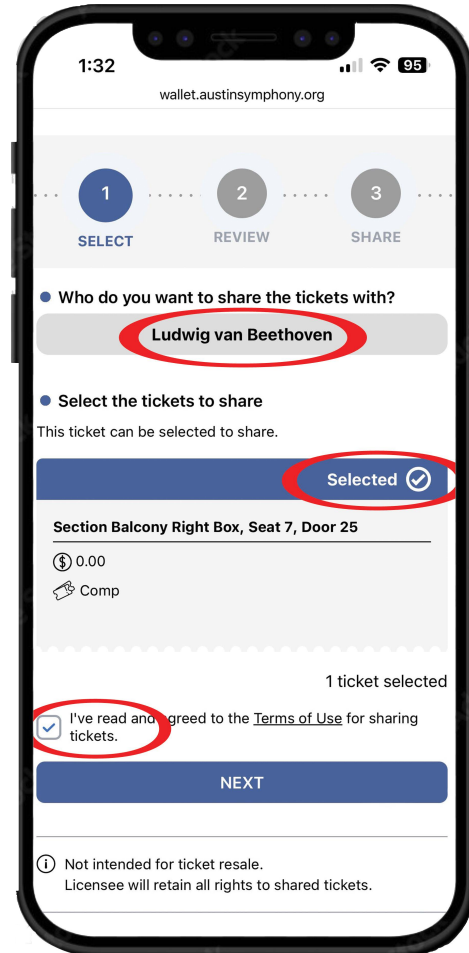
1:32

95

wallet.austinsymphony.org

1 SELECT

2 REVIEW

3 SHARE

Who do you want to share the tickets with?

Ludwig van Beethoven

Select the tickets to share

This ticket can be selected to share.

Selected

Section Balcony Right Box, Seat 7, Door 25

0.00

Comp

1 ticket selected

I've read and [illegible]greed to the Terms of Use for sharing tickets.

NEXT

Not intended for ticket resale.
Licensee will retain all rights to shared tickets.